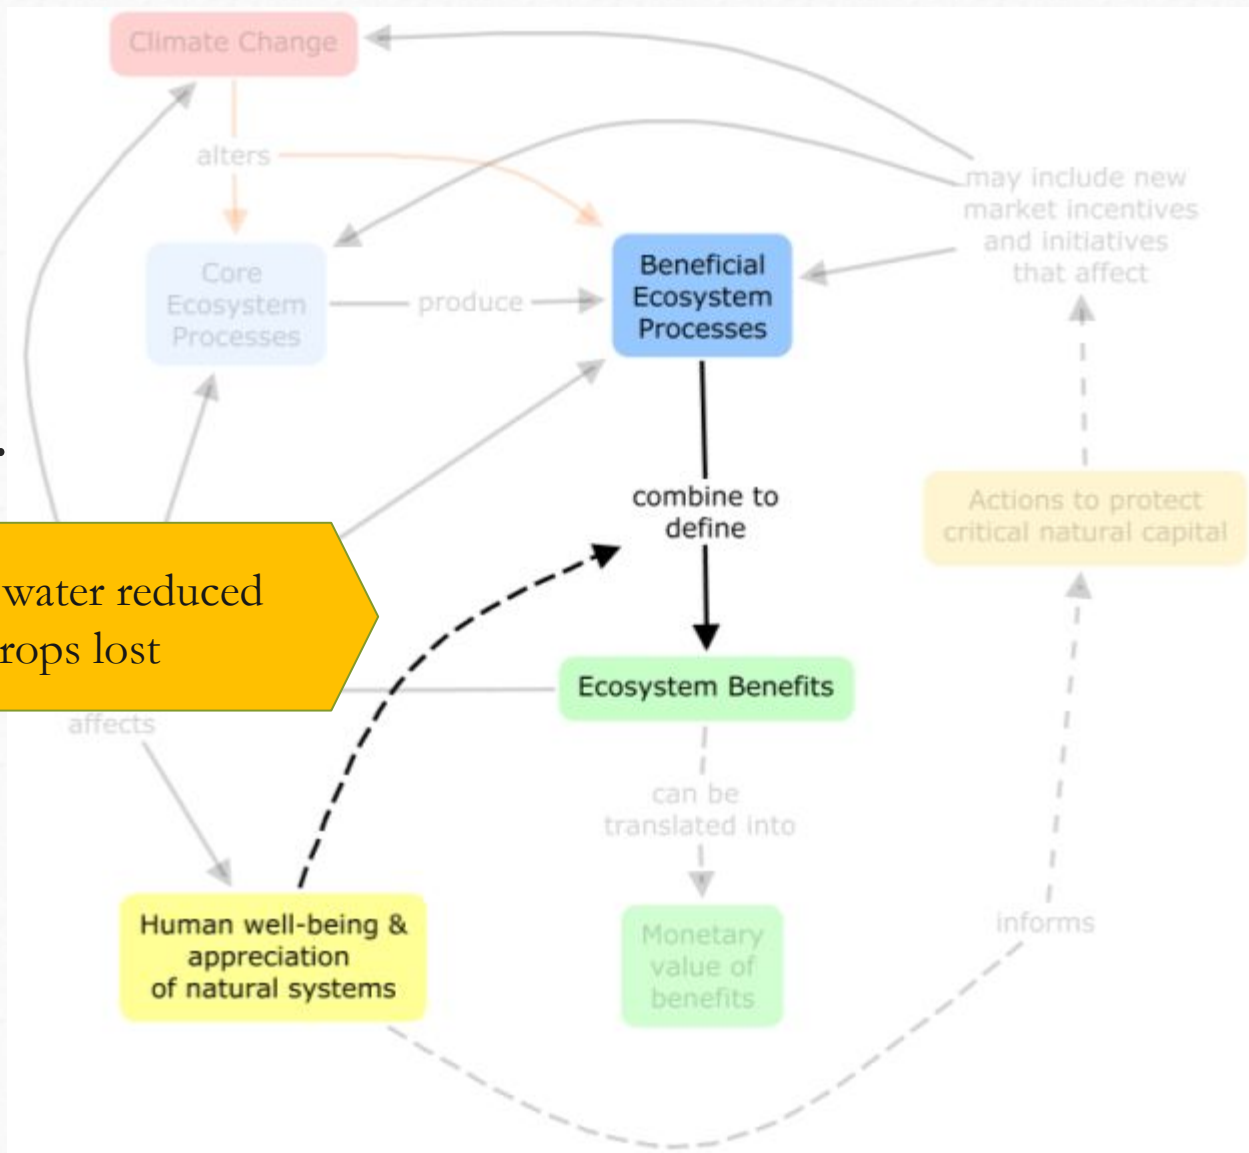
Climate Change

alters

Core Ecosystem Processes

produce

Beneficial Ecosystem Processes

may include new market incentives and initiatives that affect

combine to define

Actions to protect critical natural capital

water reduced
rops lost

Ecosystem Benefits

affects

can be translated into

Human well-being & appreciation of natural systems

Monetary value of benefits

informs